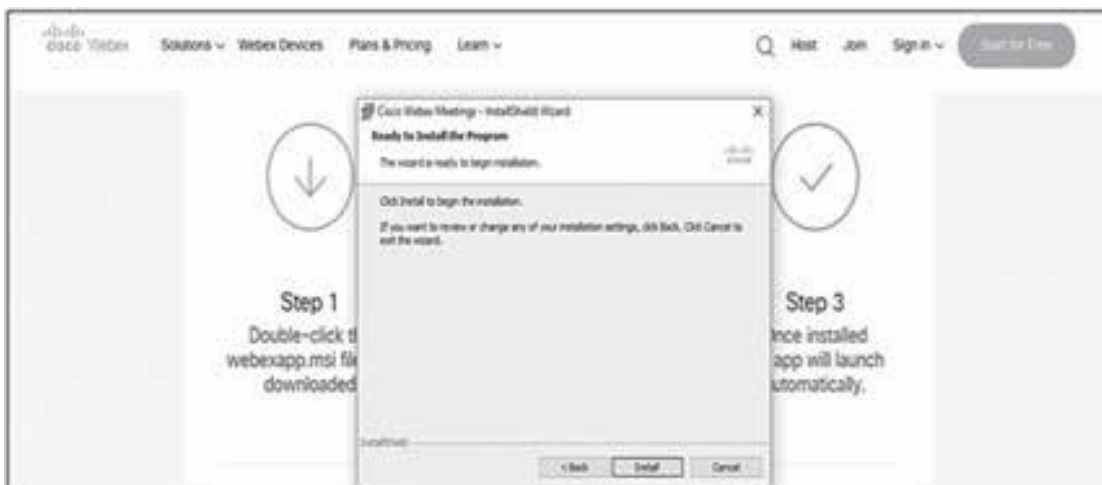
cisco Webex Solutions ∨ Webex Devices Plans & Pricing Learn ∨ Host Join Sign in ∨ Start for Free

Cisco Webex Meetings - InstallShield Wizard

Ready to Install the Program

The wizard is ready to begin installation.

Click Install to begin the installation.

If you want to review or change any of your installation settings, click Back. Click Cancel to exit the wizard.

InstallShield

< Back Install Cancel

Step 1

Double-click t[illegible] webexapp.msi fil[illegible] downloaded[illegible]

Step 3

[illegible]nce installed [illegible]app will launch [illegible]utomatically.